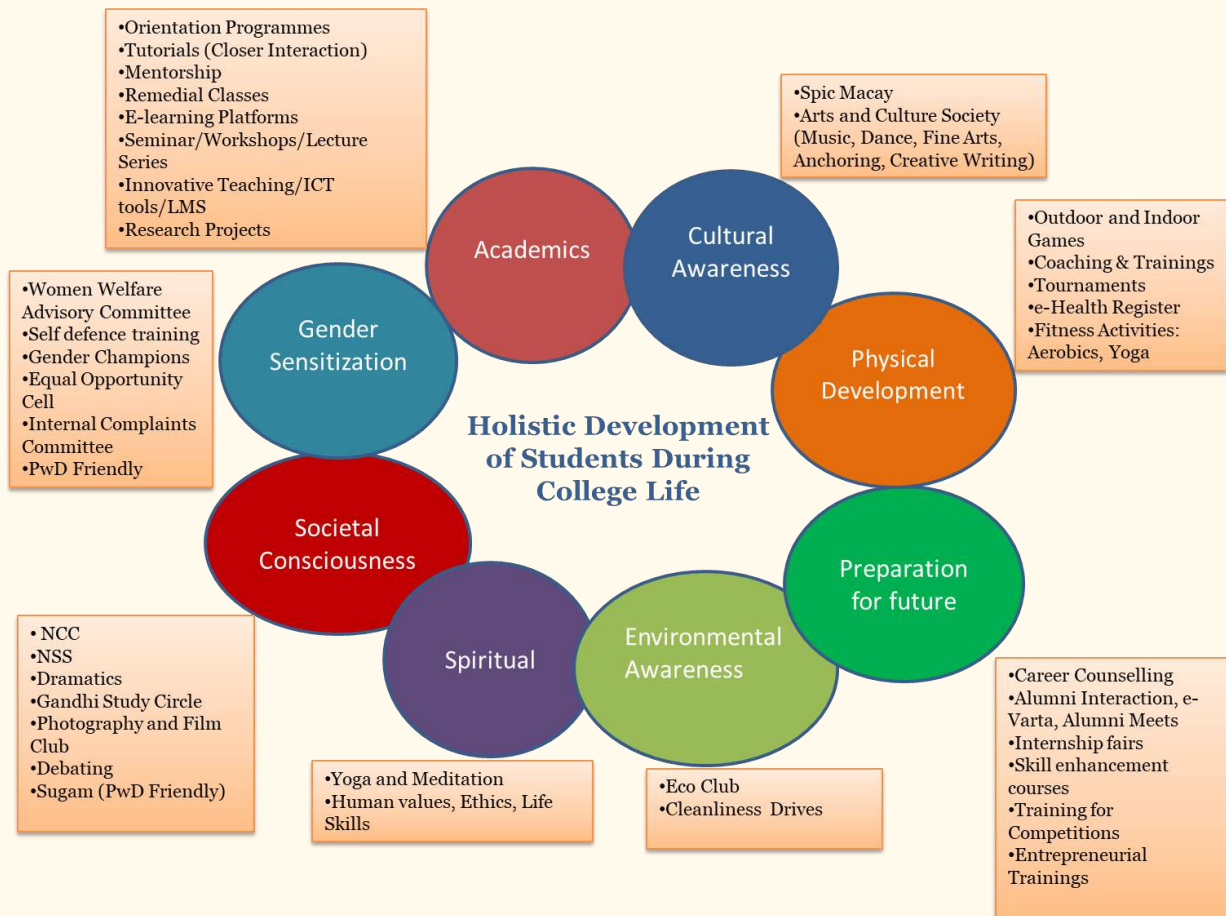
•Orientation Programmes
•Tutorials (Closer Interaction)
•Mentorship
•Remedial Classes
•E-learning Platforms
•Seminar/Workshops/Lecture Series
•Innovative Teaching/ICT tools/LMS
•Research Projects

•Spic Macay
•Arts and Culture Society (Music, Dance, Fine Arts, Anchoring, Creative Writing)

•Outdoor and Indoor Games
•Coaching & Trainings
•Tournaments
•e-Health Register
•Fitness Activities: Aerobics, Yoga

•Women Welfare Advisory Committee
•Self defence training
•Gender Champions
•Equal Opportunity Cell
•Internal Complaints Committee
•PwD Friendly

Academics

Cultural Awareness

Gender Sensitization

Physical Development

Holistic Development of Students During College Life

Societal Consciousness

Preparation for future

Spiritual

Environmental Awareness

• NCC
•NSS
•Dramatics
•Gandhi Study Circle
•Photography and Film Club
•Debating
•Sugam (PwD Friendly)

•Yoga and Meditation
•Human values, Ethics, Life Skills

•Eco Club
•Cleanliness Drives

•Career Counselling
•Alumni Interaction, e-Varta, Alumni Meets
•Internship fairs
•Skill enhancement courses
•Training for Competitions
•Entrepreneurial Trainings